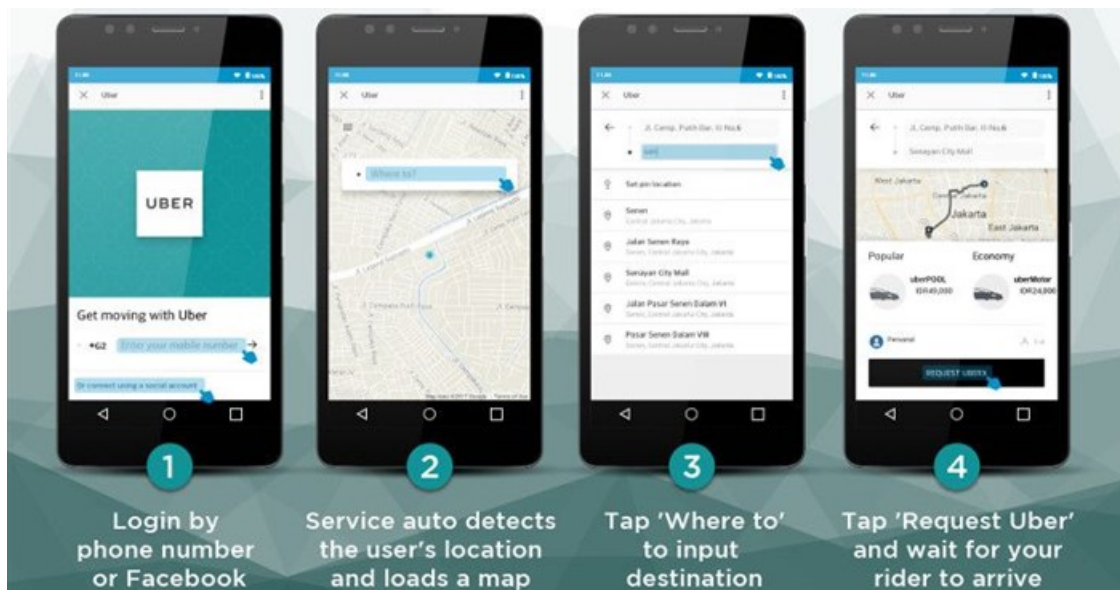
Uber

UBER

Get moving with Uber

+62 Enter your mobile number

Or connect using a social account

1

Login by phone number or Facebook

Uber

Where to?

2

Service auto detects the user's location and loads a map

Uber

Jl. Camp. Putih Bar. III No.6

Set pin location

Senen

Jalan Senen Raya

Senayan City Mall

Jalan Pasar Senen Dalam VI

Pasar Senen Dalam VIII

3

Tap 'Where to' to input destination

Uber

Jl. Camp. Putih Bar. III No.6

Senayan City Mall

West Jakarta

Jakarta

East Jakarta

Popular

Economy

uberPOOL IDR45,000

uberMotor IDR24,000

Personal

REQUEST UBERX

4

Tap 'Request Uber' and wait for your rider to arrive